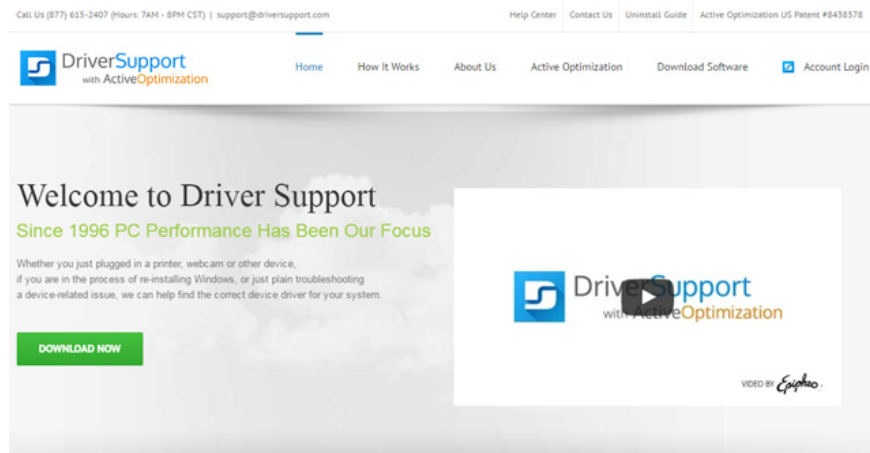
Call Us (877) 615-2407 (Hours: 7AM - 8PM CST) | support@driversupport.com

Help Center | Contact Us | Uninstall Guide | Active Optimization US Patent #8438378

DriverSupport with ActiveOptimization

Home | How It Works | About Us | Active Optimization | Download Software | Account Login

Welcome to Driver Support

Since 1996 PC Performance Has Been Our Focus

Whether you just plugged in a printer, webcam or other device, if you are in the process of re-installing Windows, or just plain troubleshooting a device-related issue, we can help find the correct device driver for your system.

DOWNLOAD NOW

DriverSupport with ActiveOptimization

VIDEO BY Epipheo.